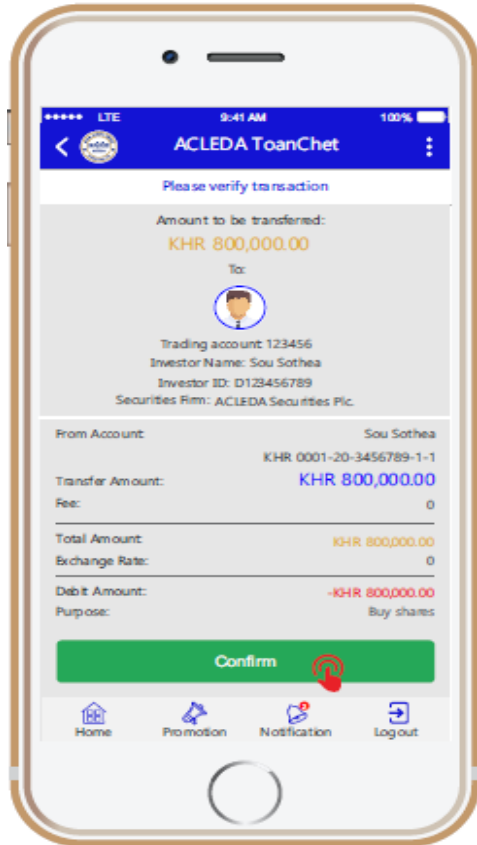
••••• LTE 9:41 AM 100%

ACLEDA ToanChet

Please verify transaction

Amount to be transferred:
KHR 800,000.00
To:

Trading account 123456
Investor Name: Sou Sothea
Investor ID: D123456789
Securities Firm: ACLEDA Securities Plc.

| | |
|---|---|
| From Account | Sou Sothea |
| | KHR 0001-20-3456789-1-1 |
| Transfer Amount: | KHR 800,000.00 |
| Fee: | 0 |
| Total Amount | KHR 800,000.00 |
| Exchange Rate: | 0 |
| Debit Amount: | -KHR 800,000.00 |
| Purpose: | Buy shares |

Confirm

Home Promotion Notification Logout